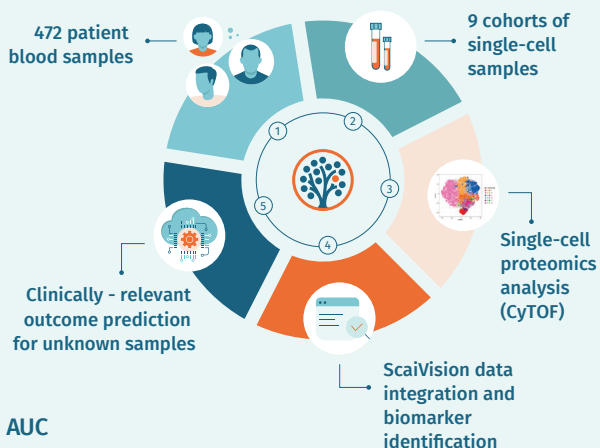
472 patient blood samples

9 cohorts of single-cell samples

1
2
3
4
5

Single-cell proteomics analysis (CyTOF)

ScaiVision data integration and biomarker identification

Clinically - relevant outcome prediction for unknown samples

AUC